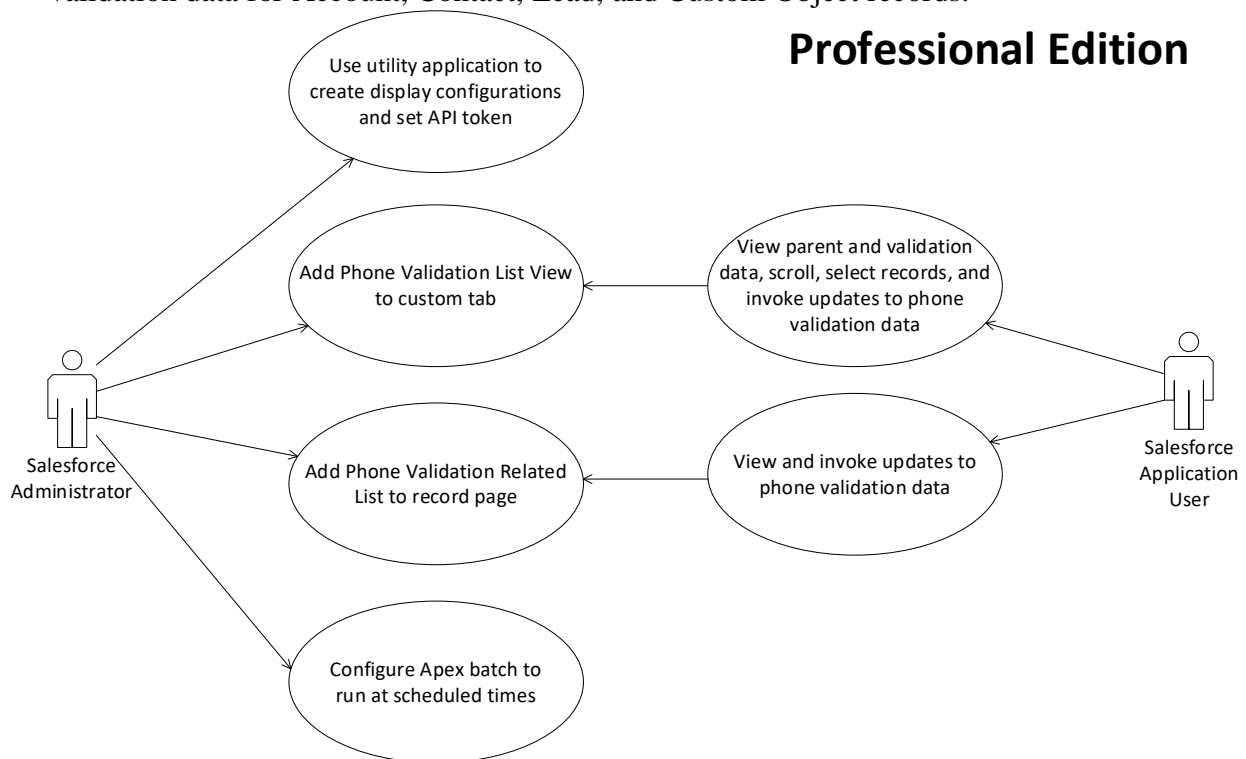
validation data for Account, Contact, Lead, and Custom Object records.

Professional Edition

Use utility application to create display configurations and set API token

Add Phone Validation List View to custom tab

View parent and validation data, scroll, select records, and invoke updates to phone validation data

Salesforce Administrator

Add Phone Validation Related List to record page

View and invoke updates to phone validation data

Salesforce Application User

Configure Apex batch to run at scheduled times